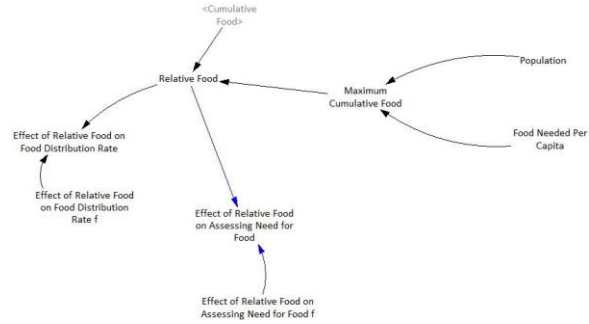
<Cumulative Food>

Relative Food

Maximum Cumulative Food

Population

Food Needed Per Capita

Effect of Relative Food on Food Distribution Rate

Effect of Relative Food on Food Distribution Rate f

Effect of Relative Food on Assessing Need for Food

Effect of Relative Food on Assessing Need for Food f